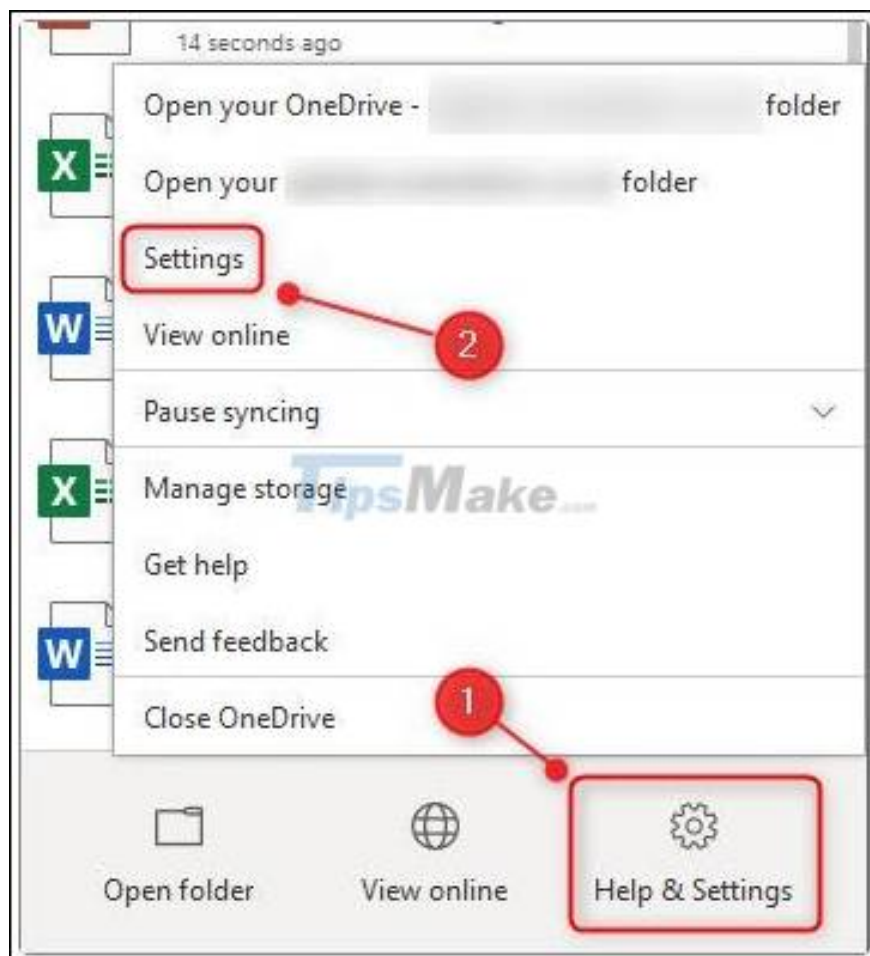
14 seconds ago

Open your OneDrive - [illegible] folder

Open your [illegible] folder

Settings

View online

2

Pause syncing

TipsMake

Manage storage

Get help

Send feedback

1

Close OneDrive

Open folder

View online

Help & Settings